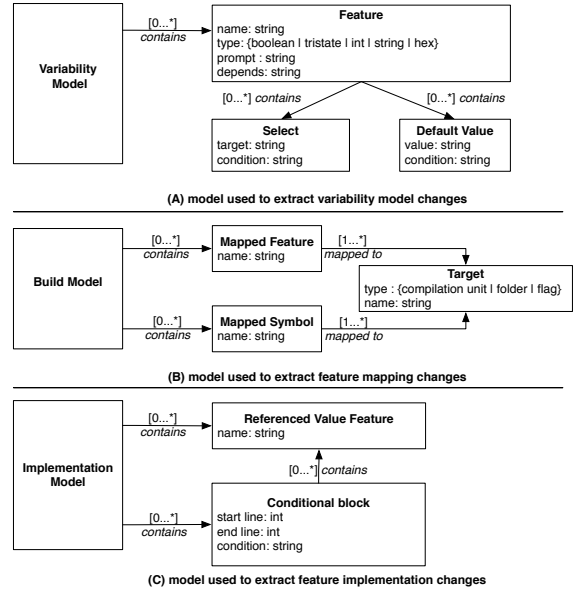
Variability Model

[0...*]
contains

Feature
name: string
type: {boolean | tristate | int | string | hex}
prompt : string
depends: string

[0...*] contains

[0...*] contains

Select
target: string
condition: string

Default Value
value: string
condition: string

(A) model used to extract variability model changes

Build Model

[0...*]
contains

Mapped Feature
name: string

[1...*]
mapped to

Target
type : {compilation unit | folder | flag}
name: string

[0...*]
contains

Mapped Symbol
name: string

[1...*]
mapped to

(B) model used to extract feature mapping changes

Implementation Model

[0...*]
contains

Referenced Value Feature
name: string

[0...*] contains

[0...*]
contains

Conditional block
start line: int
end line: int
condition: string

(C) model used to extract feature implementation changes